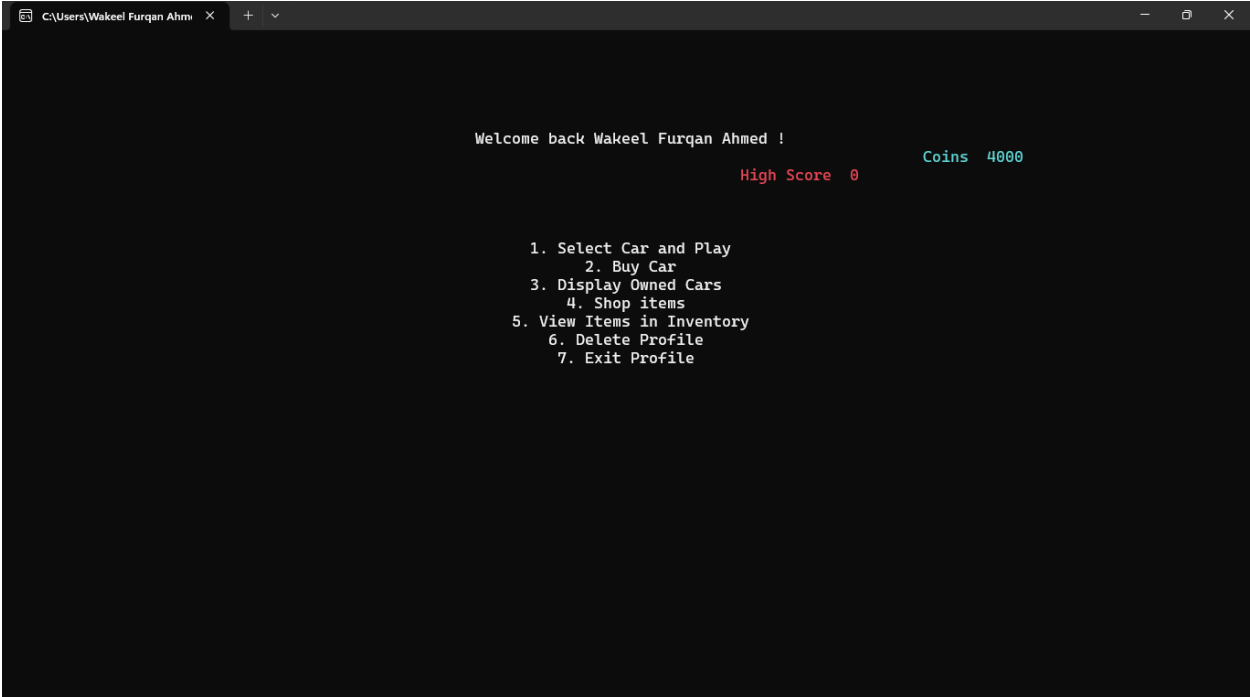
C:\Users\Wakeel Furqan Ahm

Welcome back Wakeel Furqan Ahmed !

Coins 4000

High Score 0

1. Select Car and Play
2. Buy Car
3. Display Owned Cars
4. Shop items
5. View Items in Inventory
6. Delete Profile
7. Exit Profile